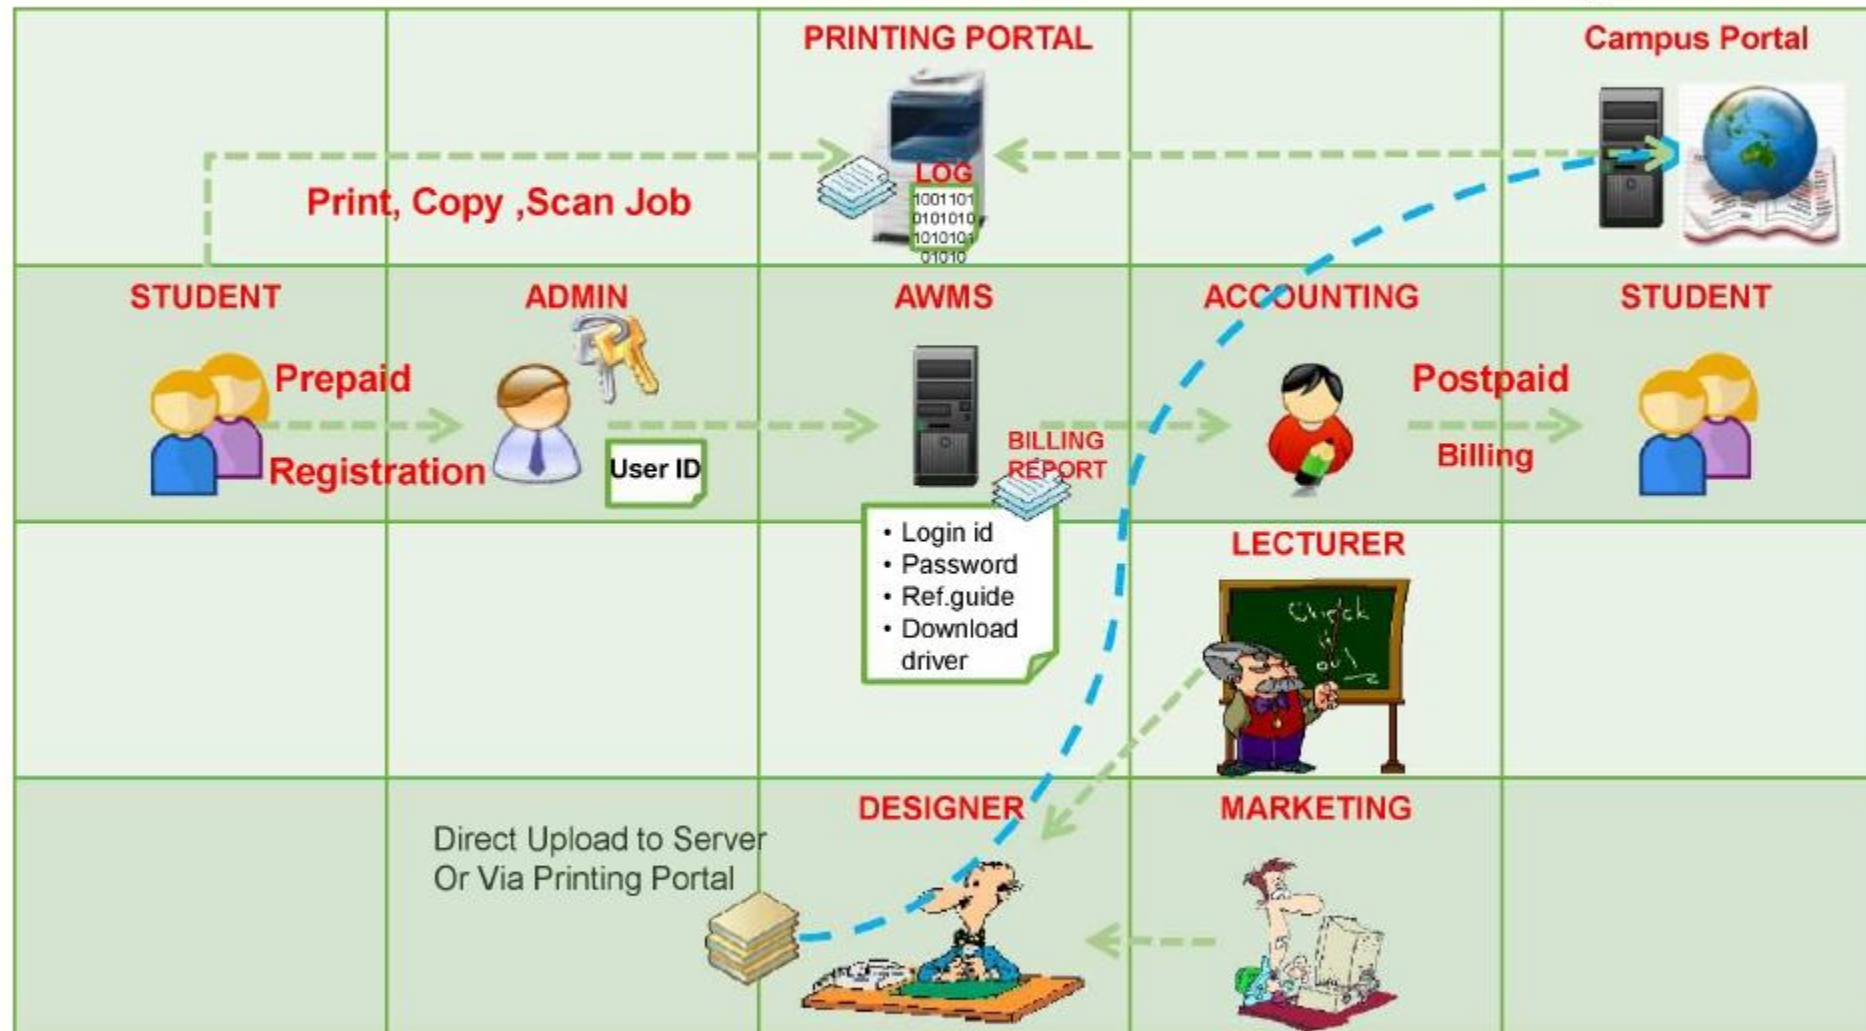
PRINTING PORTAL

Campus Portal

LOG
1001101
0101010
1010101
01010

Print, Copy ,Scan Job

STUDENT

ADMIN

AWMS

ACCOUNTING

STUDENT

Prepaid

Registration

User ID

BILLING REPORT

Postpaid

Billing

• Login id
• Password
• Ref.guide
• Download driver

LECTURER

Check it out

DESIGNER

MARKETING

Direct Upload to Server
Or Via Printing Portal